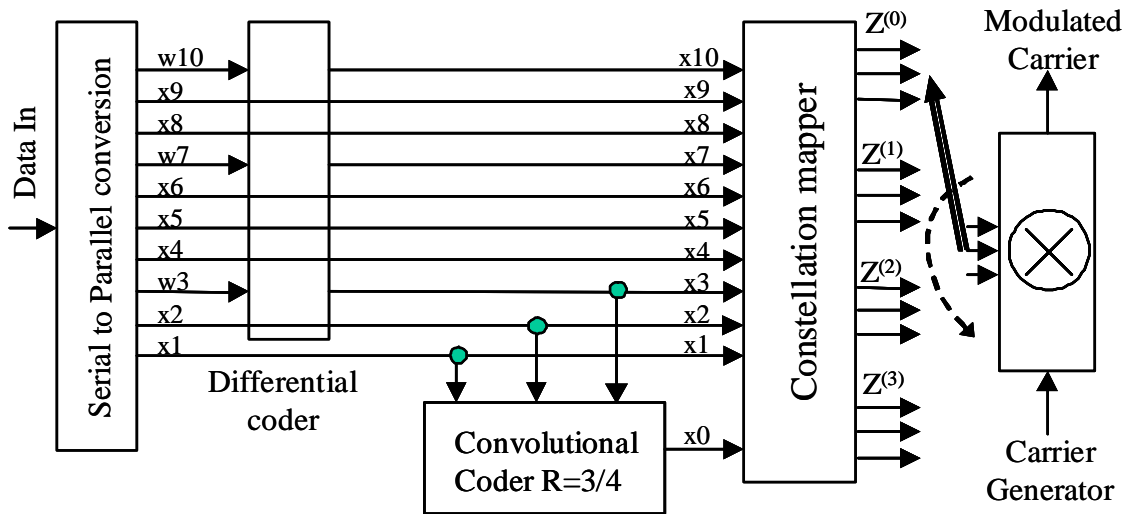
Data In

Serial to Parallel conversion

w10
x9
x8
w7
x6
x5
x4
w3
x2
x1

Differential coder

x10
x9
x8
x7
x6
x5
x4
x3
x2
x1

Convolutional Coder R=3/4

x0

Constellation mapper

$Z^{(0)}$
$Z^{(1)}$
$Z^{(2)}$
$Z^{(3)}$

Modulated Carrier

Carrier Generator